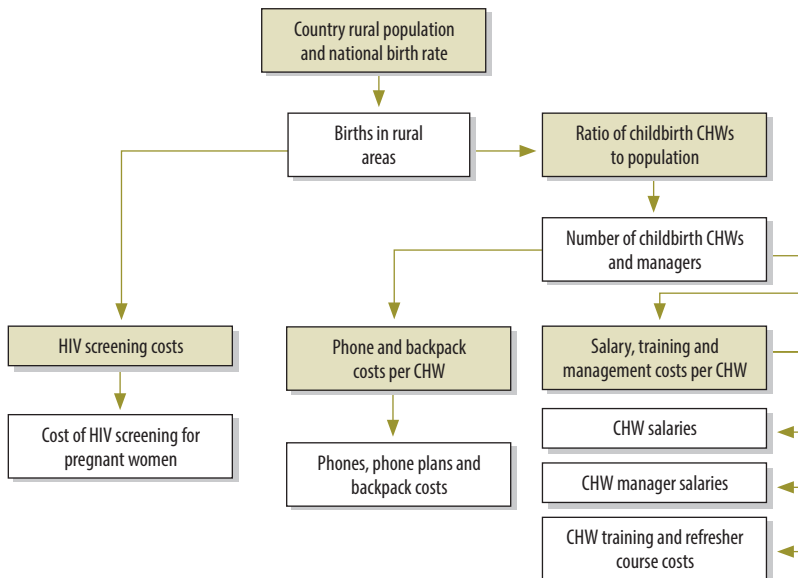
Country rural population and national birth rate

Births in rural areas

Ratio of childbirth CHWs to population

Number of childbirth CHWs and managers

HIV screening costs

Phone and backpack costs per CHW

Salary, training and management costs per CHW

Cost of HIV screening for pregnant women

Phones, phone plans and backpack costs

CHW salaries

CHW manager salaries

CHW training and refresher course costs